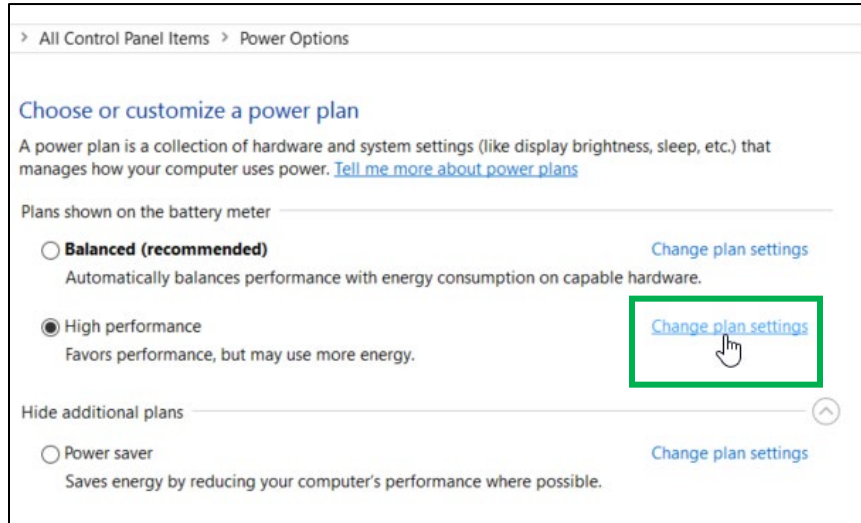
> All Control Panel Items > Power Options

Choose or customize a power plan

A power plan is a collection of hardware and system settings (like display brightness, sleep, etc.) that manages how your computer uses power. Tell me more about power plans

Plans shown on the battery meter

Balanced (recommended)
Change plan settings
Automatically balances performance with energy consumption on capable hardware.

High performance
Change plan settings
Favors performance, but may use more energy.

Hide additional plans

Power saver
Change plan settings
Saves energy by reducing your computer's performance where possible.